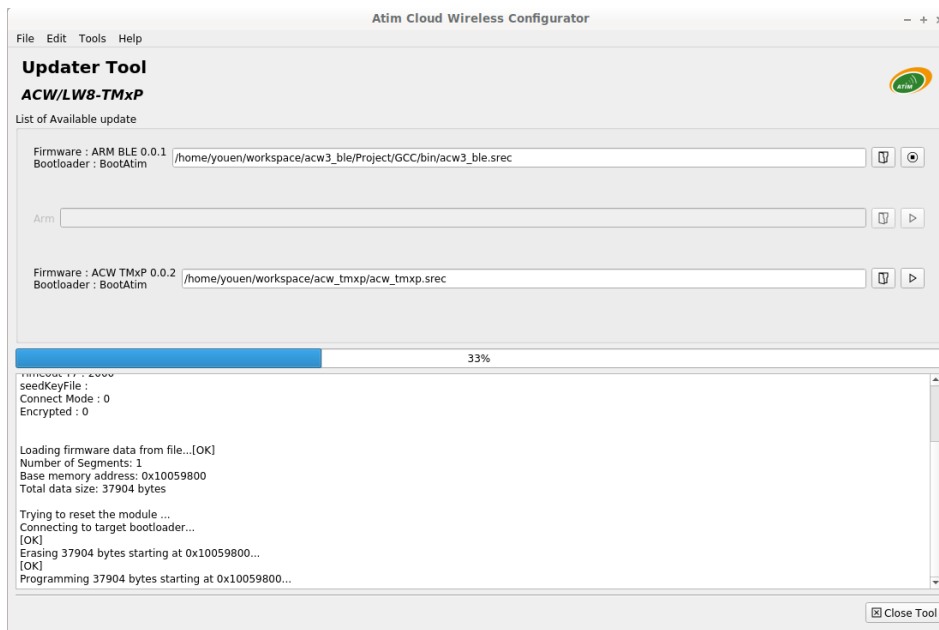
Atim Cloud Wireless Configurator

File Edit Tools Help

Updater Tool

ACW/LW8-TMxP

ATIM

List of Available update

Firmware : ARM BLE 0.0.1
Bootloader : BootAtim

/home/youen/workspace/acw3_ble/Project/GCC/bin/acw3_ble.srec

Arm

Firmware : ACW TMxP 0.0.2
Bootloader : BootAtim

/home/youen/workspace/acw_tmxp/acw_tmxp.srec

33%

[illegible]
seedKeyFile :
Connect Mode : 0
Encrypted : 0

Loading firmware data from file...[OK]
Number of Segments: 1
Base memory address: 0x10059800
Total data size: 37904 bytes

Trying to reset the module ...
Connecting to target bootloader...
[OK]
Erasing 37904 bytes starting at 0x10059800...
[OK]
Programming 37904 bytes starting at 0x10059800...

Close Tool